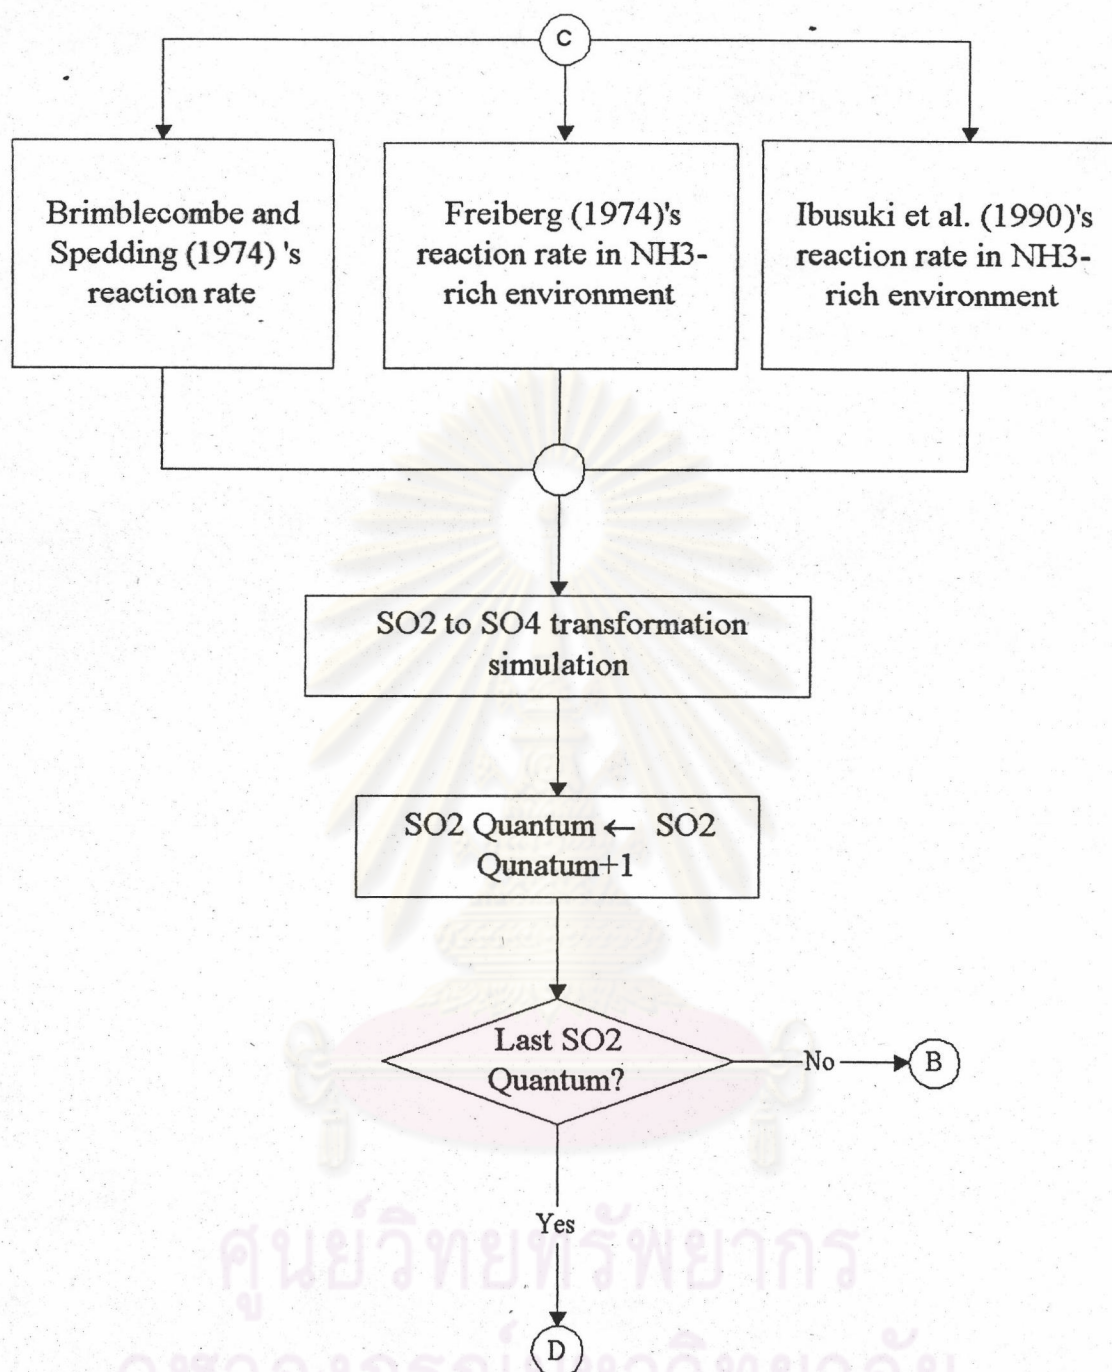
C

Brimblecombe and Spedding (1974) 's reaction rate

Freiberg (1974)'s reaction rate in NH3-rich environment

Ibusuki et al. (1990)'s reaction rate in NH3-rich environment

SO2 to SO4 transformation simulation

SO2 Quantum ← SO2 Qunatum+1

Last SO2 Quantum?

No

B

Yes

D

ศูนย์วิทยทรัพยากร